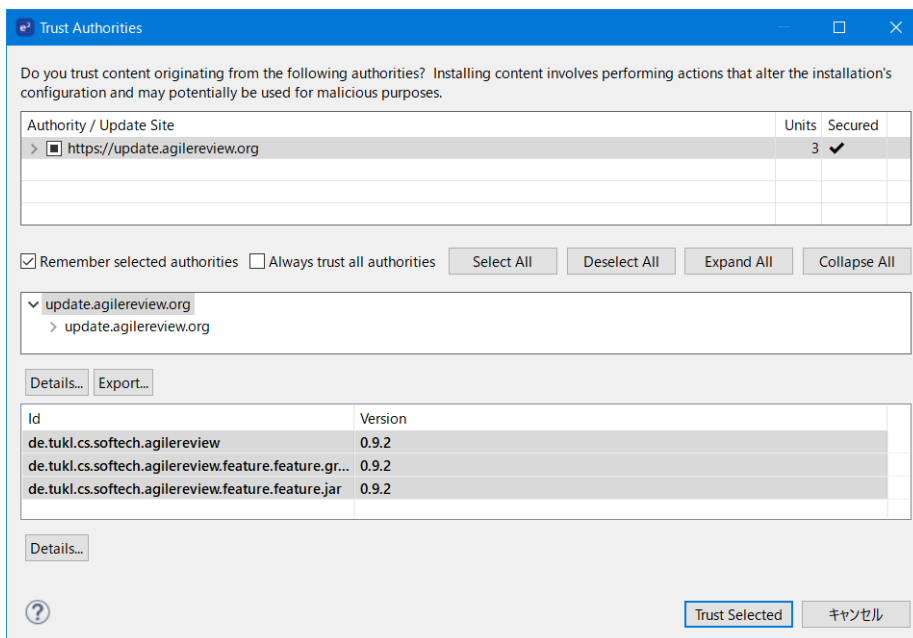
Trust Authorities

Do you trust content originating from the following authorities? Installing content involves performing actions that alter the installation's configuration and may potentially be used for malicious purposes.

| Authority / Update Site | Units | Secured |
|---|---|---|
| https://update.agilereview.org | 3 | ✔ |

Remember selected authorities Always trust all authorities Select All Deselect All Expand All Collapse All

update.agilereview.org
update.agilereview.org

Details... Export...

| Id | Version |
|---|---|
| de.tukl.cs.softech.agilereview | 0.9.2 |
| de.tukl.cs.softech.agilereview.feature.feature.gr... | 0.9.2 |
| de.tukl.cs.softech.agilereview.feature.feature.jar | 0.9.2 |

Details...

Trust Selected キャンセル